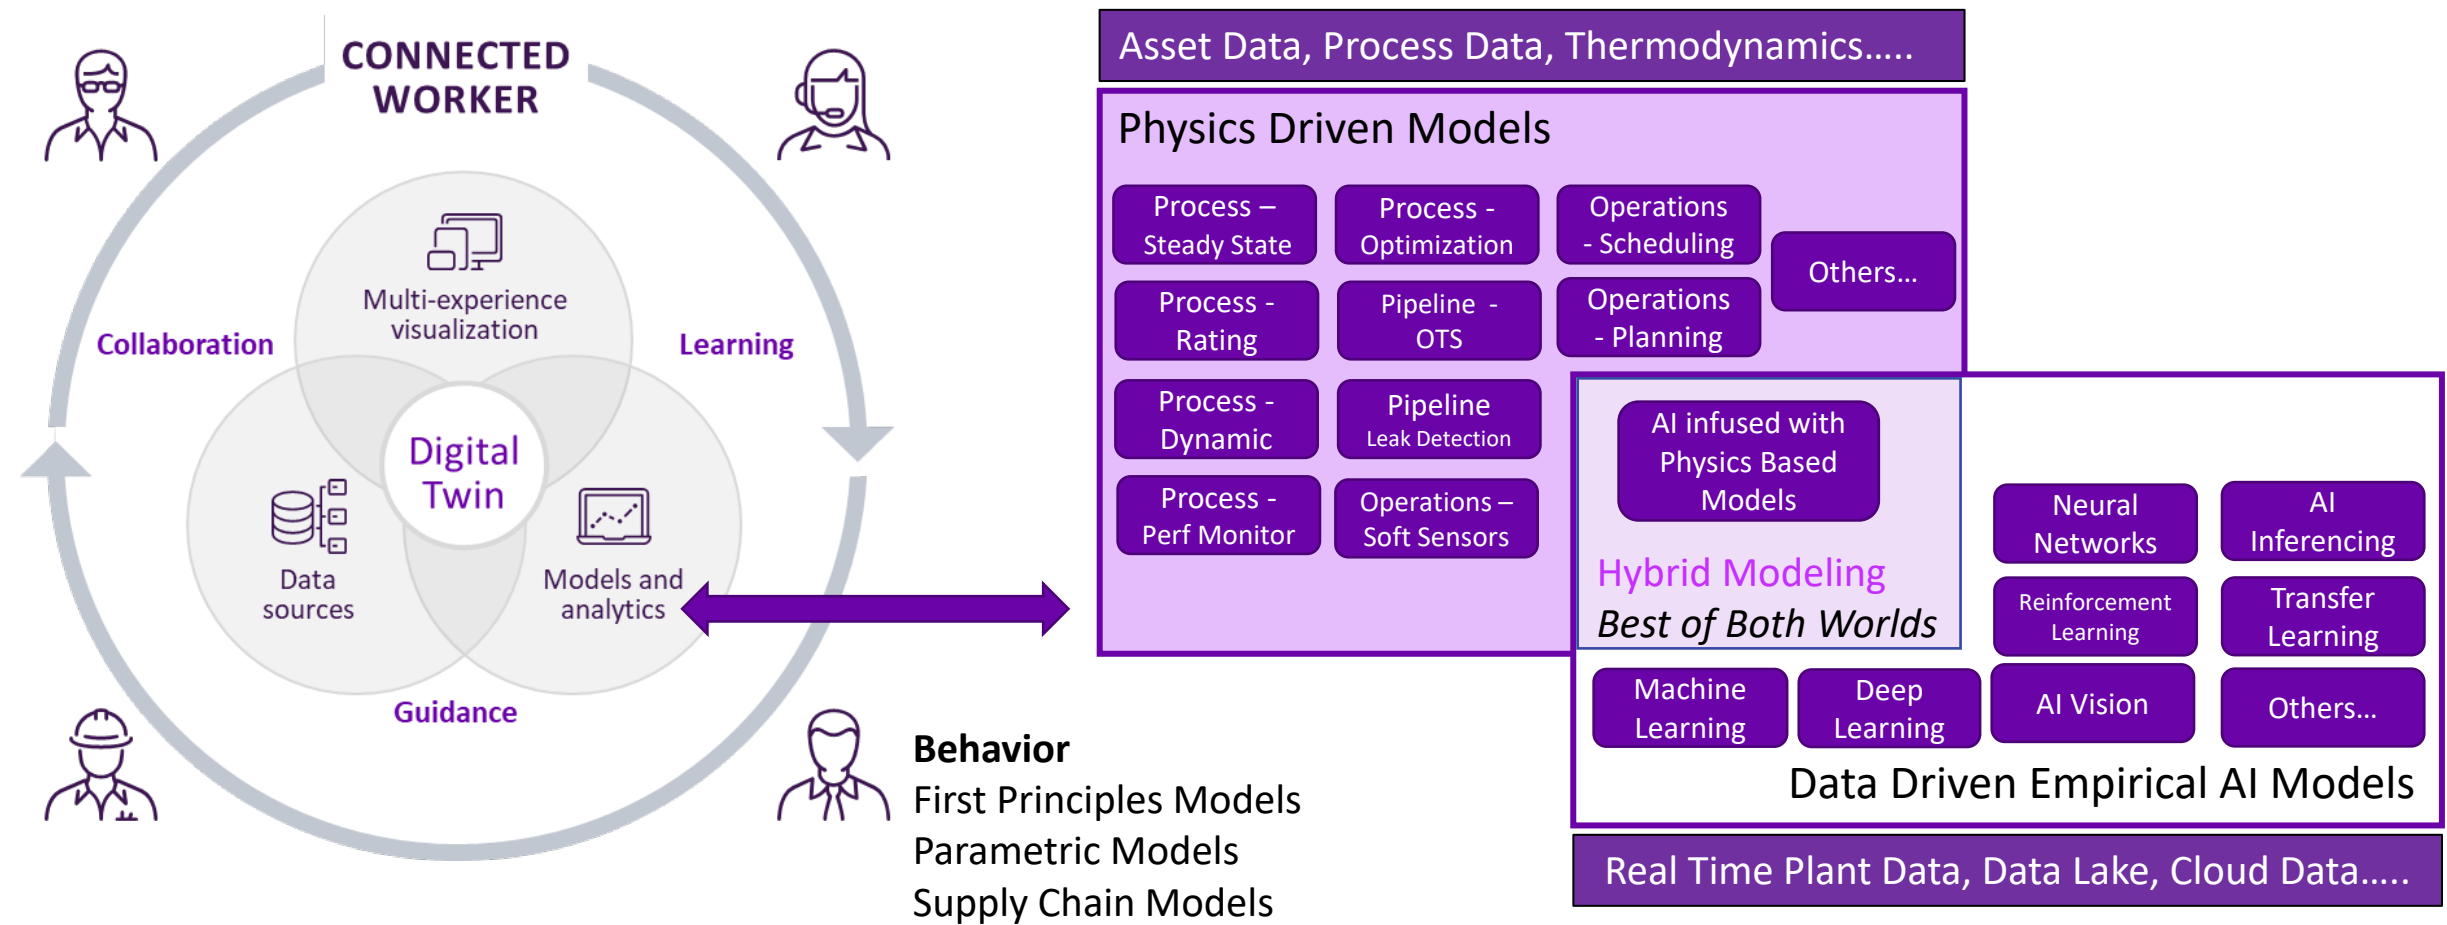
CONNECTED WORKER

Collaboration

Learning

Multi-experience visualization

Digital Twin

Data sources

Models and analytics

Guidance

Behavior
First Principles Models
Parametric Models
Supply Chain Models

Asset Data, Process Data, Thermodynamics…..

Physics Driven Models

Process – Steady State

Process - Optimization

Operations - Scheduling

Others…

Process - Rating

Pipeline - OTS

Operations - Planning

Process - Dynamic

Pipeline Leak Detection

Process - Perf Monitor

Operations – Soft Sensors

AI infused with Physics Based Models

Hybrid Modeling
*Best of Both Worlds*

Neural Networks

AI Inferencing

Reinforcement Learning

Transfer Learning

Machine Learning

Deep Learning

AI Vision

Others…

Data Driven Empirical AI Models

Real Time Plant Data, Data Lake, Cloud Data…..